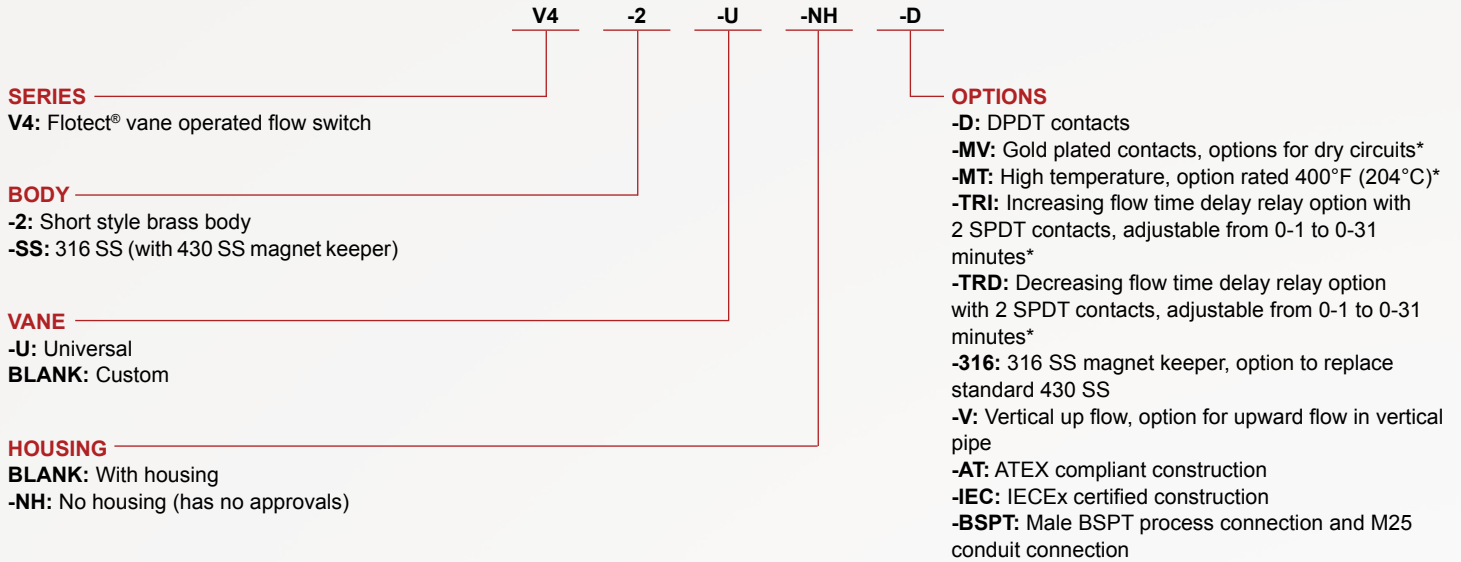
V4 -2 -U -NH -D

SERIES
V4: Flotect® vane operated flow switch

BODY
-2: Short style brass body
-SS: 316 SS (with 430 SS magnet keeper)

VANE
-U: Universal
BLANK: Custom

HOUSING
BLANK: With housing
-NH: No housing (has no approvals)

OPTIONS
-D: DPDT contacts
-MV: Gold plated contacts, options for dry circuits*
-MT: High temperature, option rated 400°F (204°C)*
-TRI: Increasing flow time delay relay option with 2 SPDT contacts, adjustable from 0-1 to 0-31 minutes*
-TRD: Decreasing flow time delay relay option with 2 SPDT contacts, adjustable from 0-1 to 0-31 minutes*
-316: 316 SS magnet keeper, option to replace standard 430 SS
-V: Vertical up flow, option for upward flow in vertical pipe
-AT: ATEX compliant construction
-IEC: IECEx certified construction
-BSPT: Male BSPT process connection and M25 conduit connection